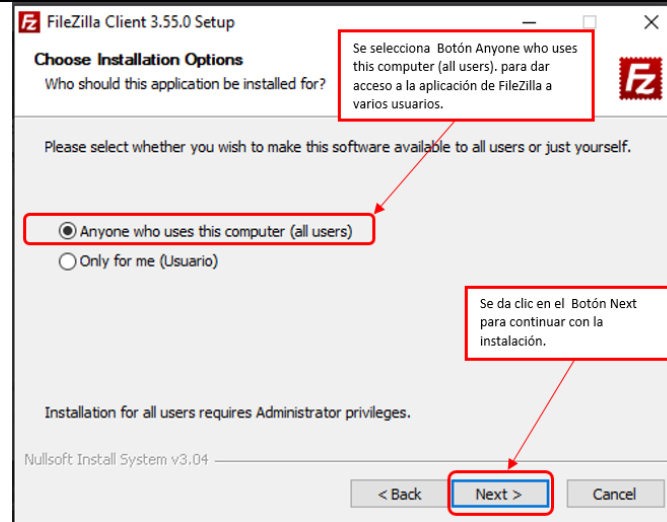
FileZilla Client 3.55.0 Setup

Choose Installation Options
Who should this application be installed for?

Se selecciona  Botón Anyone who uses this computer (all users). para dar acceso a la aplicación de FileZilla a varios usuarios.

FZ

Please select whether you wish to make this software available to all users or just yourself.

Anyone who uses this computer (all users)
Only for me (Usuario)

Se da clic en el  Botón Next para continuar con la instalación.

Installation for all users requires Administrator privileges.

Nullsoft Install System v3.04

< Back
Next >
Cancel